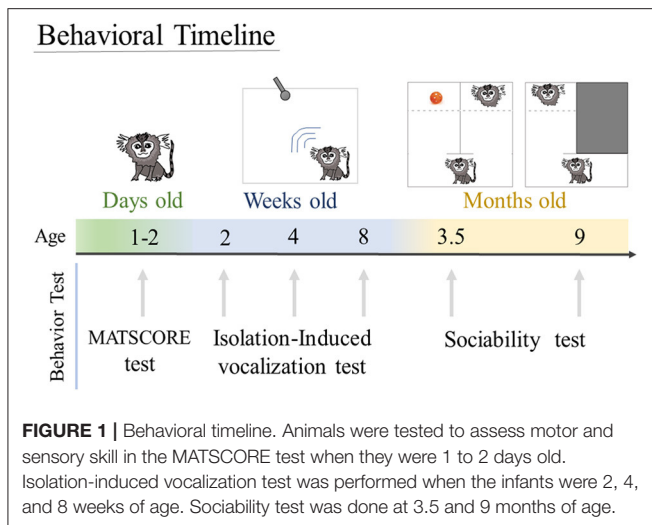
Behavioral Timeline

Days old

Weeks old

Months old

Age

1-2

2

4

8

3.5

9

Behavior Test

MATSCORE test

Isolation-Induced vocalization test

Sociability test

**FIGURE 1 |** Behavioral timeline. Animals were tested to assess motor and sensory skill in the MATSCORE test when they were 1 to 2 days old. Isolation-induced vocalization test was performed when the infants were 2, 4, and 8 weeks of age. Sociability test was done at 3.5 and 9 months of age.